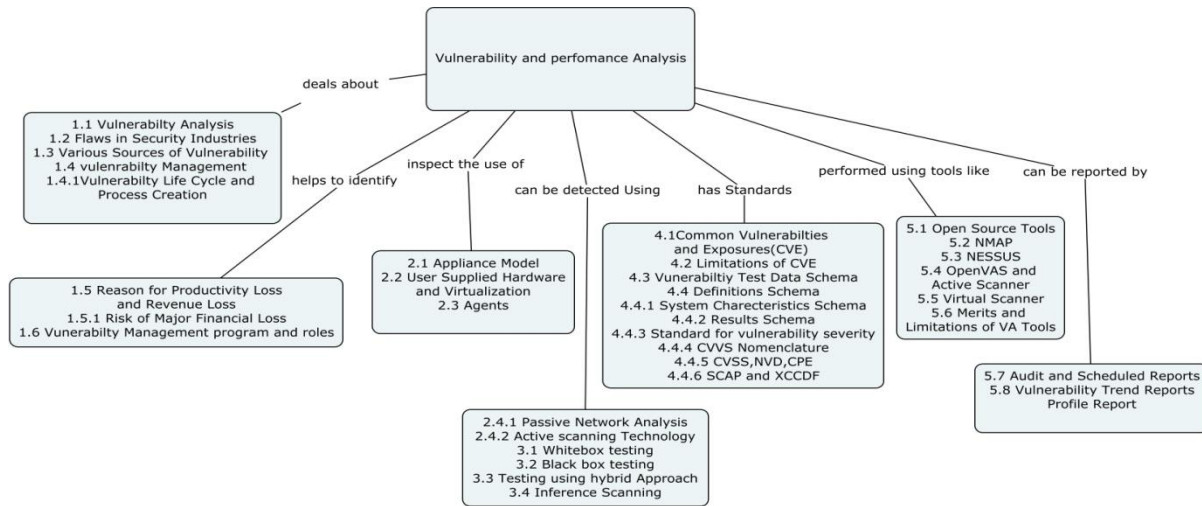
Vulnerability and perfomance Analysis

deals about

1.1 Vulnerabilty Analysis
1.2 Flaws in Security Industries
1.3 Various Sources of Vulnerability
1.4 vulenrabilty Management
1.4.1Vulnerabilty Life Cycle and Process Creation

helps to identify

1.5 Reason for Productivity Loss and Revenue Loss
1.5.1 Risk of Major Financial Loss
1.6 Vuenerabilty Management program and roles

inspect the use of

2.1 Appliance Model
2.2 User Supplied Hardware and Virtualization
2.3 Agents

can be detected Using

2.4.1 Passive Network Analysis
2.4.2 Active scanning Technology
3.1 Whitebox testing
3.2 Black box testing
3.3 Testing using hybrid Approach
3.4 Inference Scanning

has Standards

4.1Common Vulnerabilties and Exposures(CVE)
4.2 Limitations of CVE
4.3 Vuenerabiltiy Test Data Schema
4.4 Definitions Schema
4.4.1 System Charecteristics Schema
4.4.2 Results Schema
4.4.3 Standard for vulnerability severity
4.4.4 CVVS Nomenclature
4.4.5 CVSS,NVD,CPE
4.4.6 SCAP and XCCDF

performed using tools like

5.1 Open Source Tools
5.2 NMAP
5.3 NESSUS
5.4 OpenVAS and Active Scanner
5.5 Virtual Scanner
5.6 Merits and Limitations of VA Tools

can be reported by

5.7 Audit and Scheduled Reports
5.8 Vulnerability Trend Reports
Profile Report